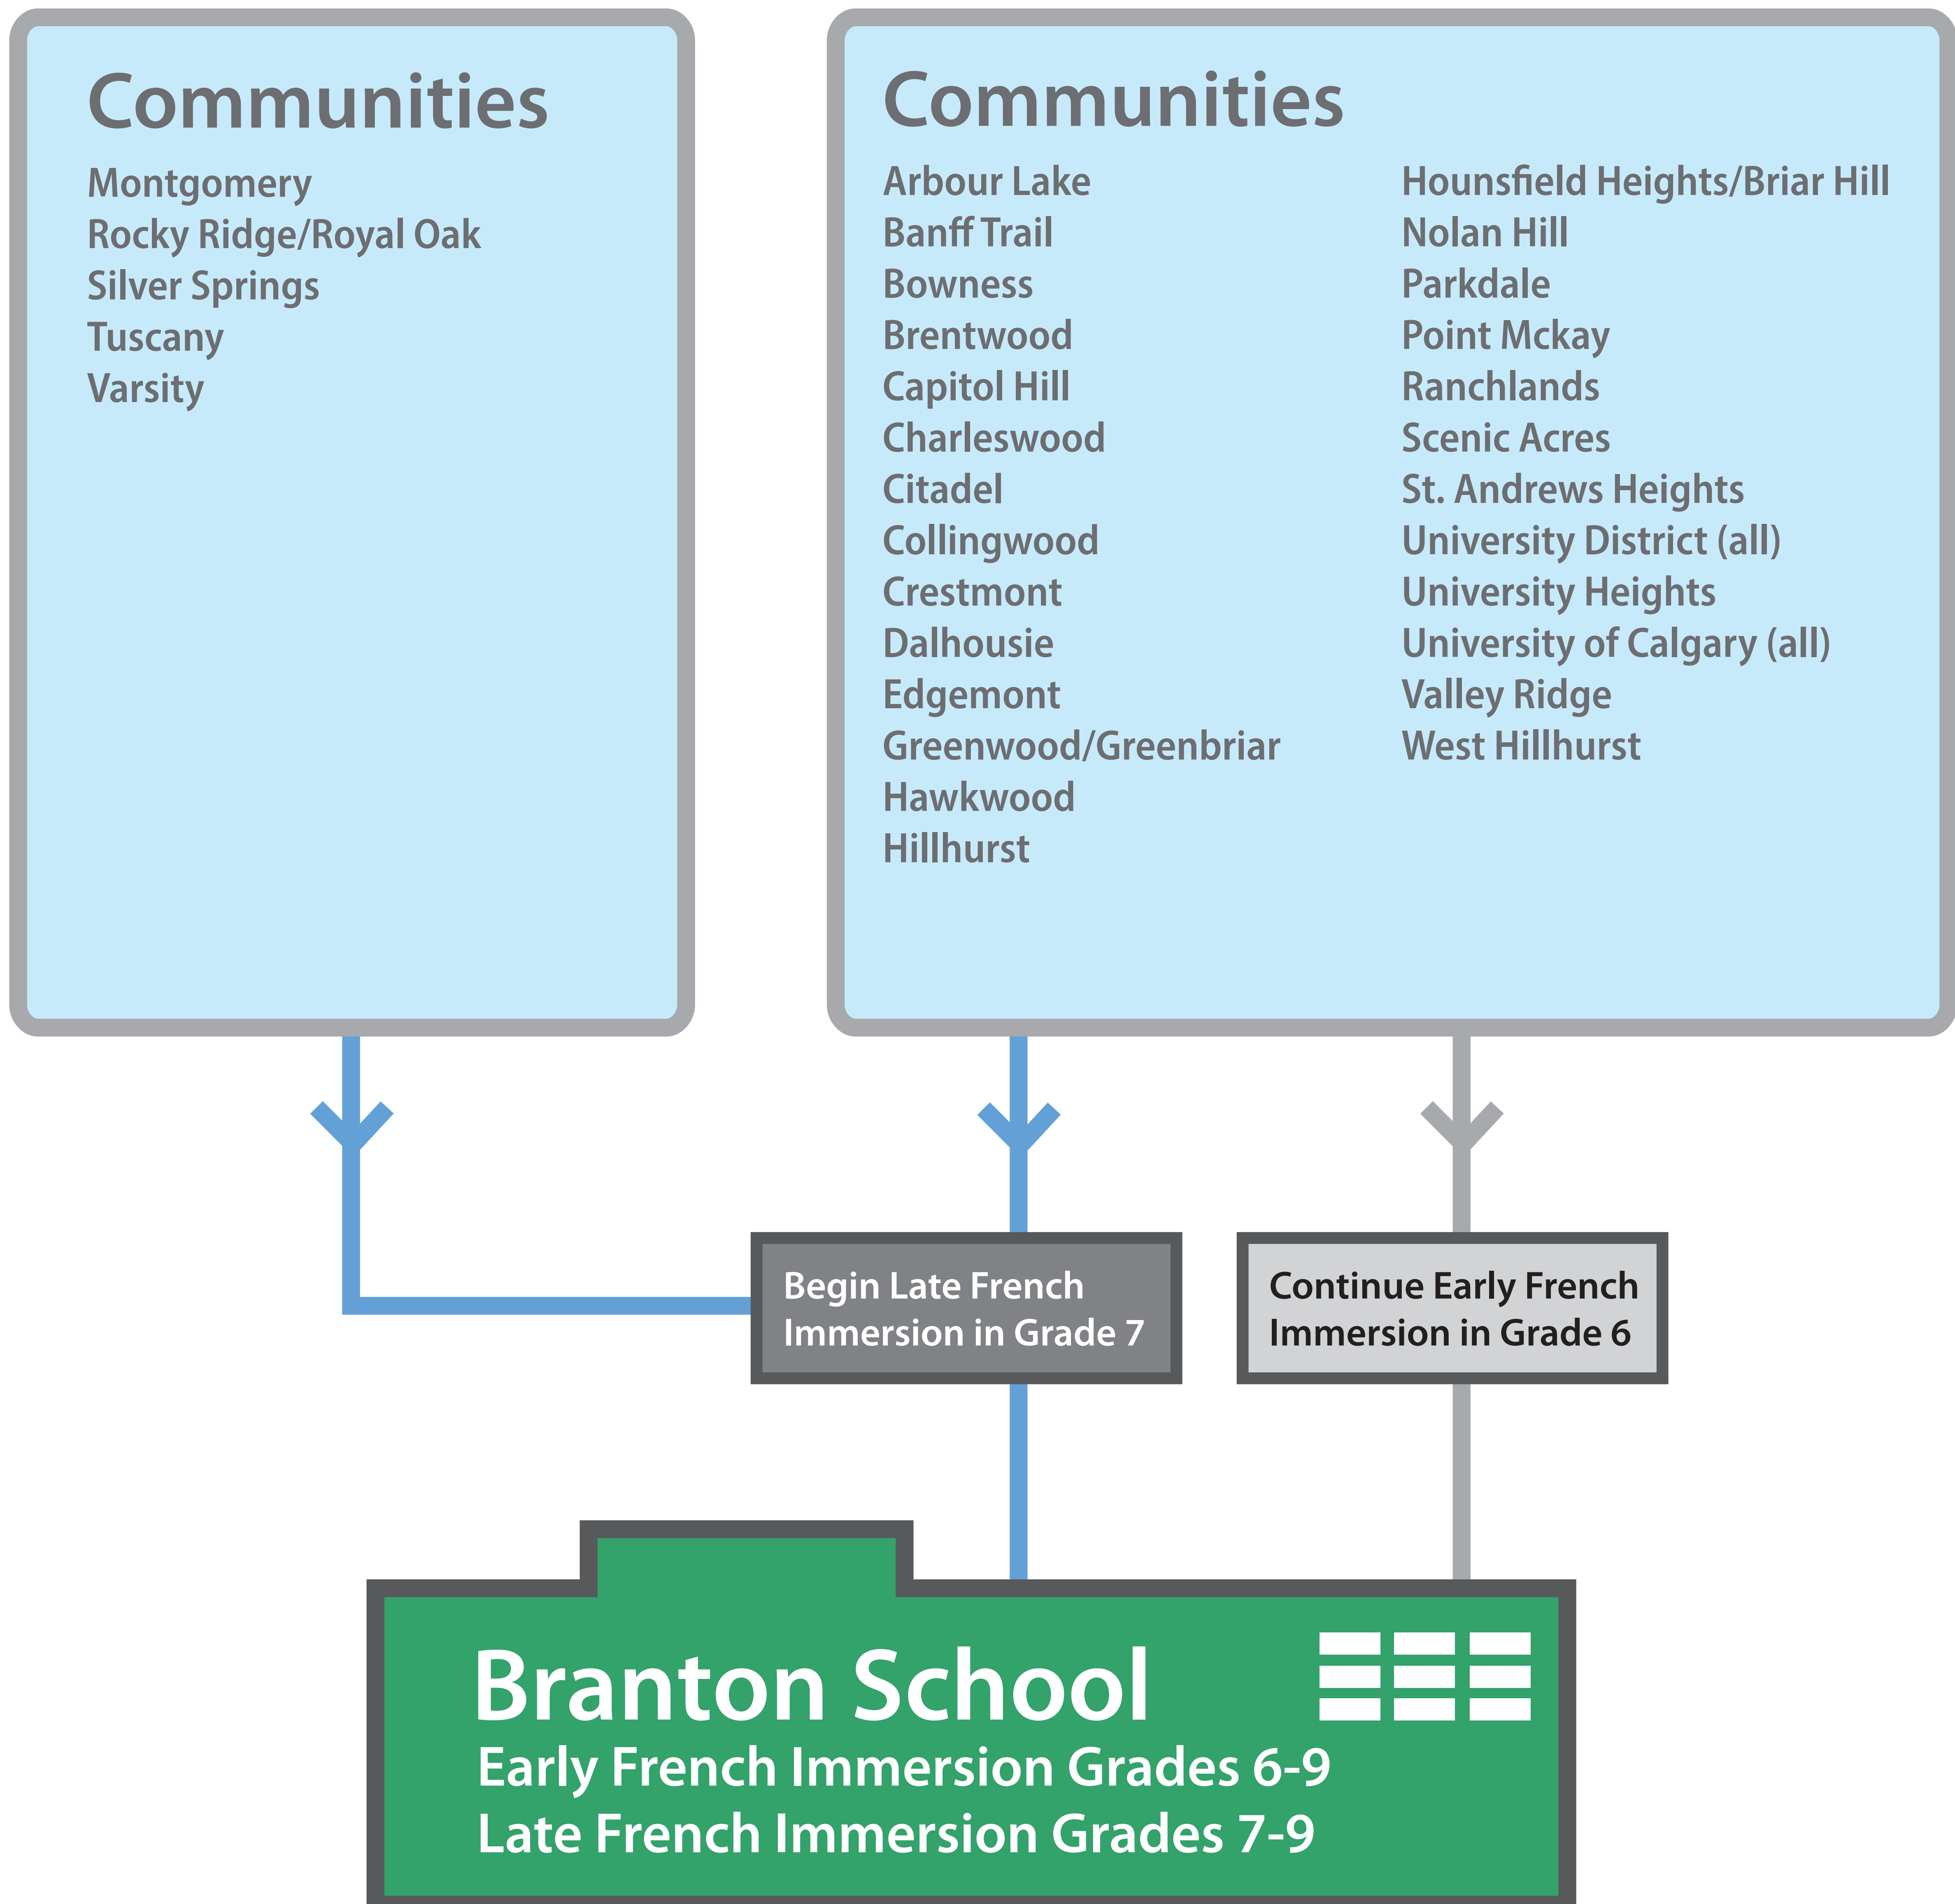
Communities

Montgomery
Rocky Ridge/Royal Oak
Silver Springs
Tuscany
Varsity

Communities

Arbour Lake
Banff Trail
Bowness
Brentwood
Capitol Hill
Charleswood
Citadel
Collingwood
Crestmont
Dalhousie
Edgemont
Greenwood/Greenbriar
Hawkwood
Hillhurst

Hounsfield Heights/Briar Hill
Nolan Hill
Parkdale
Point Mckay
Ranchlands
Scenic Acres
St. Andrews Heights
University District (all)
University Heights
University of Calgary (all)
Valley Ridge
West Hillhurst

Begin Late French Immersion in Grade 7

Continue Early French Immersion in Grade 6

Branton School
Early French Immersion Grades 6-9
Late French Immersion Grades 7-9